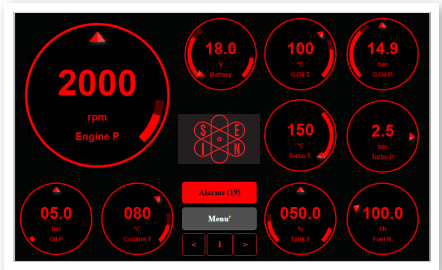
2000
rpm
Engine P

18.0
V
Battery

100
°C
G.Oil T.

14.9
bar
G.Oil P.

150
°C
Turbo T.

2.5
bar
Turbo P.

05.0
bar
Oil P.

080
°C
Coolant T.

Alarms (19)

Menu'

<
1
>

050.0
%
Tank 1

100.0
l/h
Fuel R.